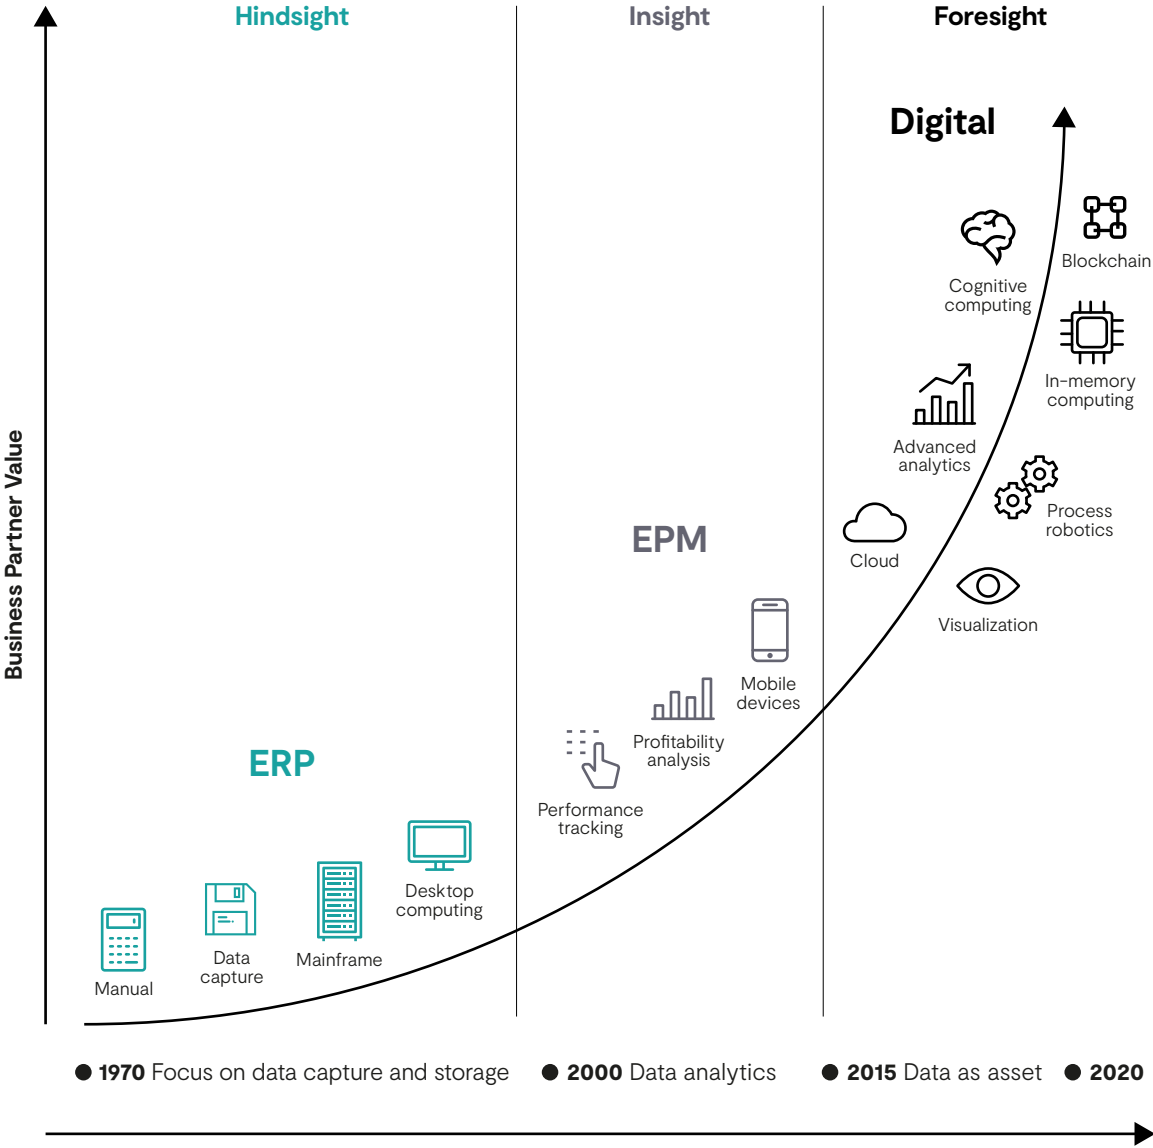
Hindsight

Insight

Foresight

Digital

Business Partner Value

Blockchain

Cognitive computing

In-memory computing

Advanced analytics

Process robotics

Cloud

Visualization

EPM

Mobile devices

Profitability analysis

Performance tracking

ERP

Desktop computing

Data capture

Mainframe

Manual

1970 Focus on data capture and storage

2000 Data analytics

2015 Data as asset

2020